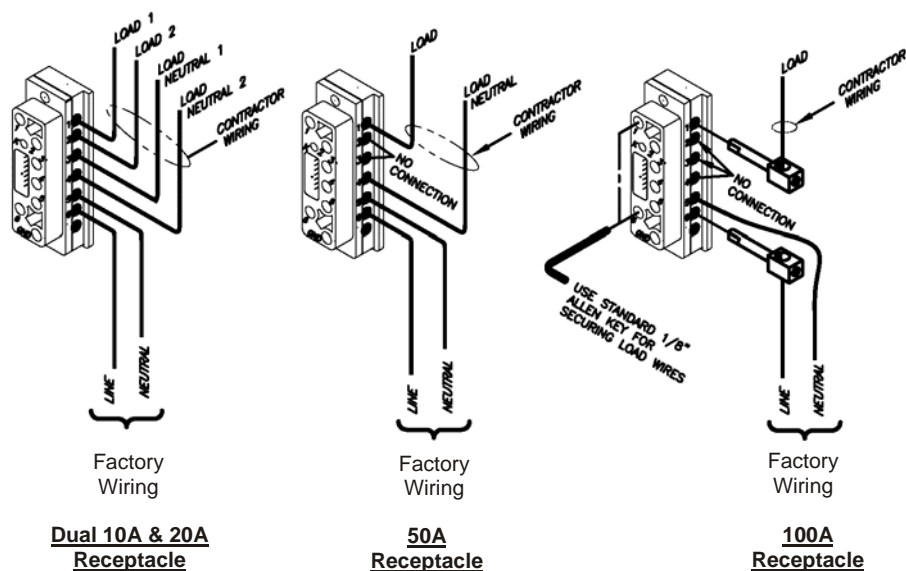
LOAD 1
LOAD 2
LOAD NEUTRAL 1
LOAD NEUTRAL 2
CONTRACTOR WIRING
LINE
NEUTRAL
Factory Wiring
Dual 10A & 20A Receptacle

LOAD
LOAD NEUTRAL
CONTRACTOR WIRING
NO CONNECTION
LINE
NEUTRAL
Factory Wiring
50A Receptacle

LOAD
CONTRACTOR WIRING
NO CONNECTION
USE STANDARD 1/8" ALLEN KEY FOR SECURING LOAD WIRES
LINE
NEUTRAL
Factory Wiring
100A Receptacle